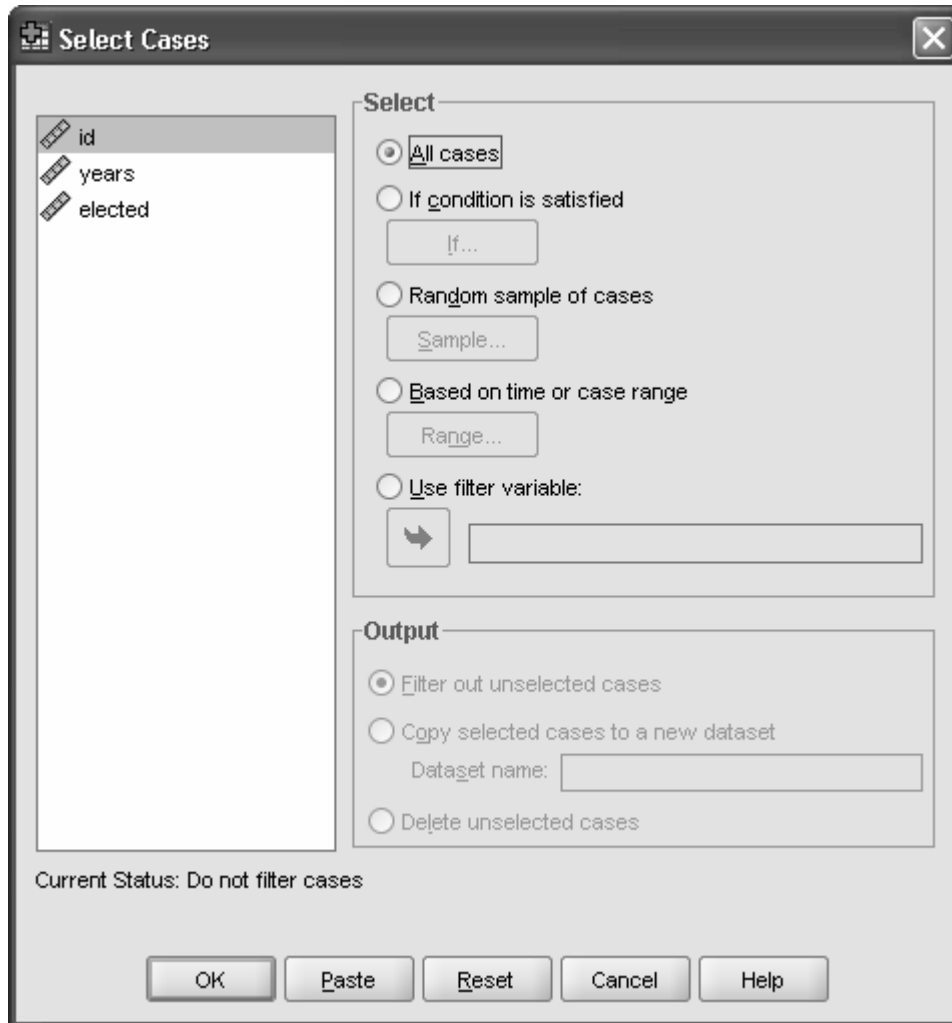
Select Cases

id
years
elected

Select
All cases
If condition is satisfied
If...
Random sample of cases
Sample...
Based on time or case range
Range...
Use filter variable:

Output
Filter out unselected cases
Copy selected cases to a new dataset
Dataset name:
Delete unselected cases

Current Status: Do not filter cases

OK
Paste
Reset
Cancel
Help